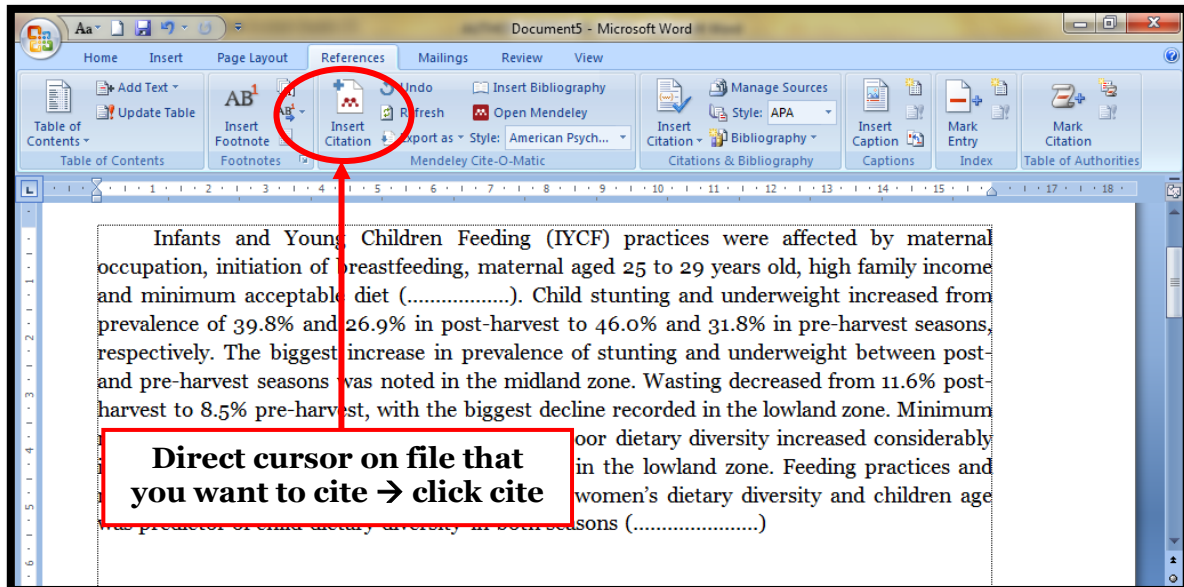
Document5 - Microsoft Word

Home Insert Page Layout References Mailings Review View

Add Text
Update Table
Table of Contents
Table of Contents

Insert Footnote
Footnotes

Insert Citation
Undo
Refresh
Export as
Insert Bibliography
Open Mendeley
Style: American Psych...
Mendeley Cite-O-Matic

Insert Citation
Manage Sources
Style: APA
Bibliography
Citations & Bibliography

Insert Caption
Captions

Mark Entry
Index

Mark Citation
Table of Authorities

Infants and Young Children Feeding (IYCF) practices were affected by maternal occupation, initiation of breastfeeding, maternal aged 25 to 29 years old, high family income and minimum acceptable diet (..................). Child stunting and underweight increased from prevalence of 39.8% and 26.9% in post-harvest to 46.0% and 31.8% in pre-harvest seasons, respectively. The biggest increase in prevalence of stunting and underweight between post- and pre-harvest seasons was noted in the midland zone. Wasting decreased from 11.6% post-harvest to 8.5% pre-harvest, with the biggest decline recorded in the lowland zone. Minimum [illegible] oor dietary diversity increased considerably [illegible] in the lowland zone. Feeding practices and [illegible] women's dietary diversity and children age was predictor of child dietary diversity in both seasons (......................)

Direct cursor on file that you want to cite → click cite